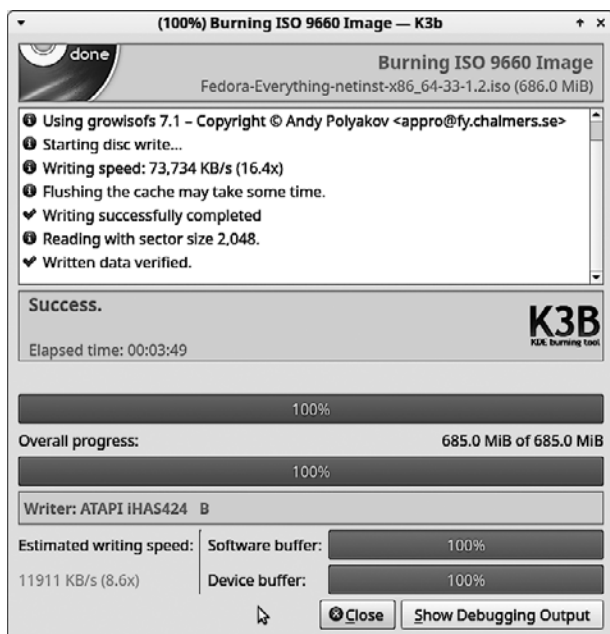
(100%) Burning ISO 9660 Image — K3b

done

Burning ISO 9660 Image
Fedora-Everything-netinst-x86_64-33-1.2.iso (686.0 MiB)

Using growisofs 7.1 – Copyright © Andy Polyakov <appro@fy.chalmers.se>
Starting disc write...
Writing speed: 73,734 KB/s (16.4x)
Flushing the cache may take some time.
Writing successfully completed
Reading with sector size 2,048.
Written data verified.

Success.

Elapsed time: 00:03:49

K3B
KDE burning tool

100%

Overall progress:

685.0 MiB of 685.0 MiB

100%

Writer: ATAPI iHAS424 B

Estimated writing speed:
11911 KB/s (8.6x)

Software buffer: 100%
Device buffer: 100%

Close
Show Debugging Output